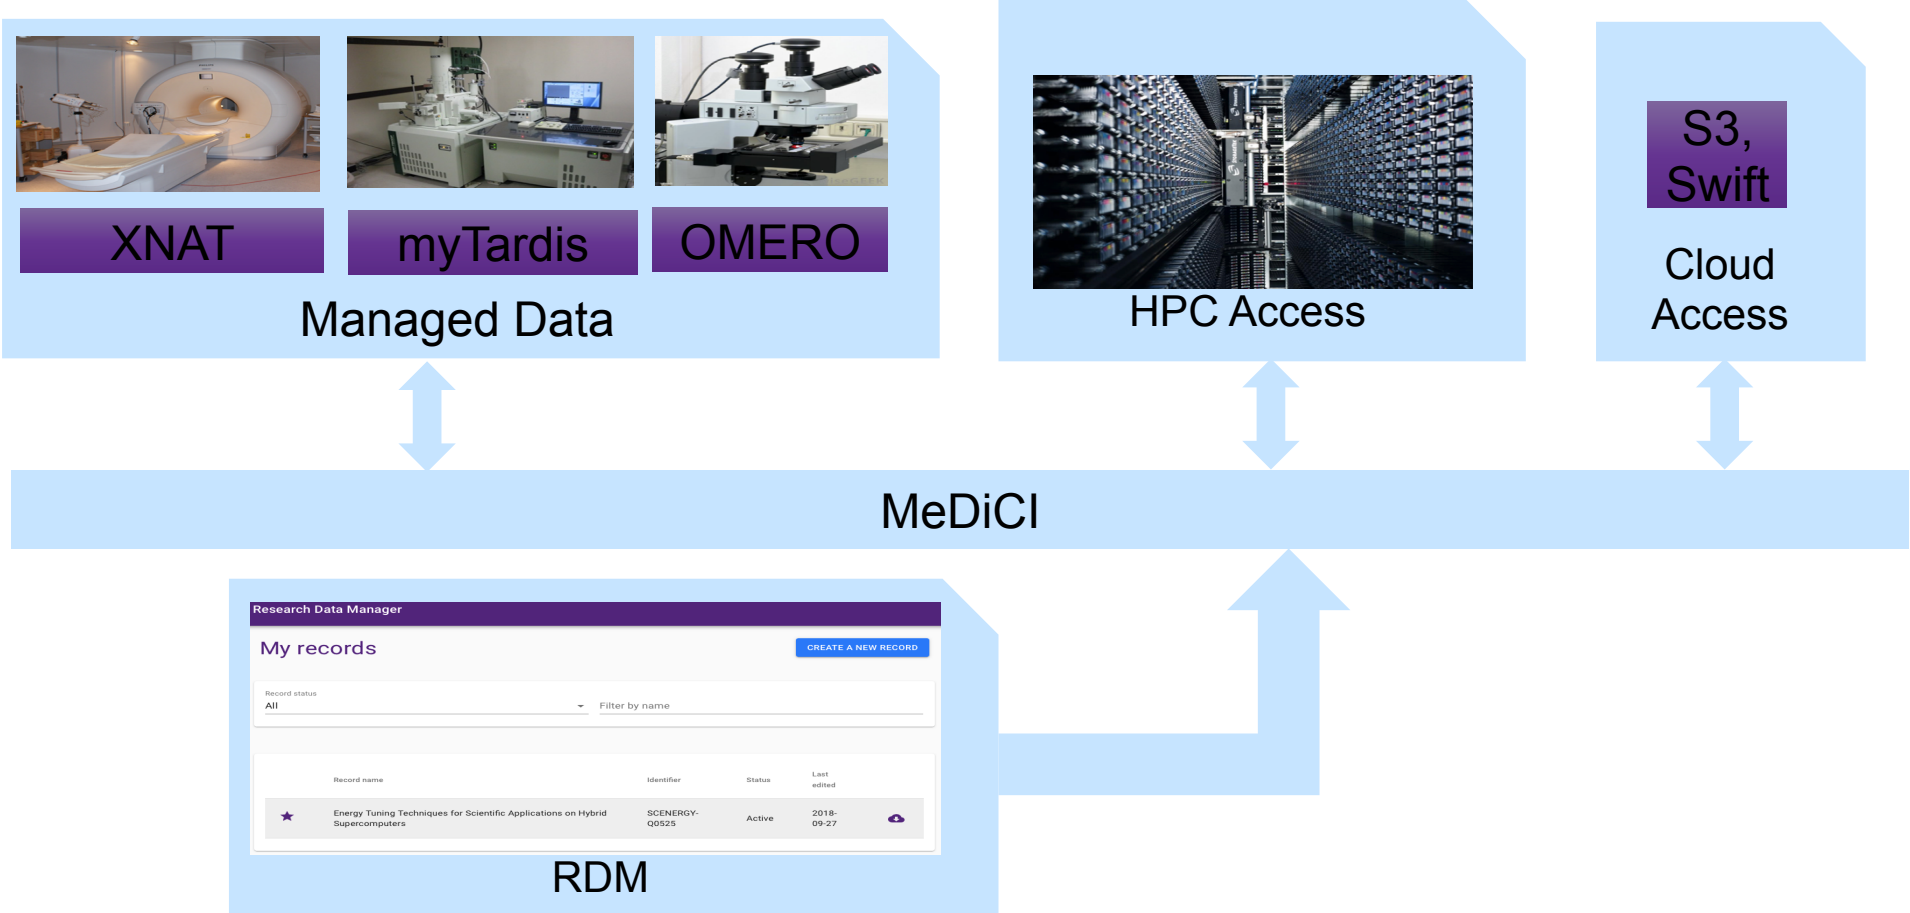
XNAT

myTardis

OMERO

Managed Data

HPC Access

S3, Swift

Cloud Access

MeDiCI

Research Data Manager

My records

CREATE A NEW RECORD

Record status
All

Filter by name

| | Record name | Identifier | Status | Last edited | |
|---|---|---|---|---|---|
| ★ | Energy Tuning Techniques for Scientific Applications on Hybrid Supercomputers | SCENERGY-Q0525 | Active | 2018-09-27 | |

RDM